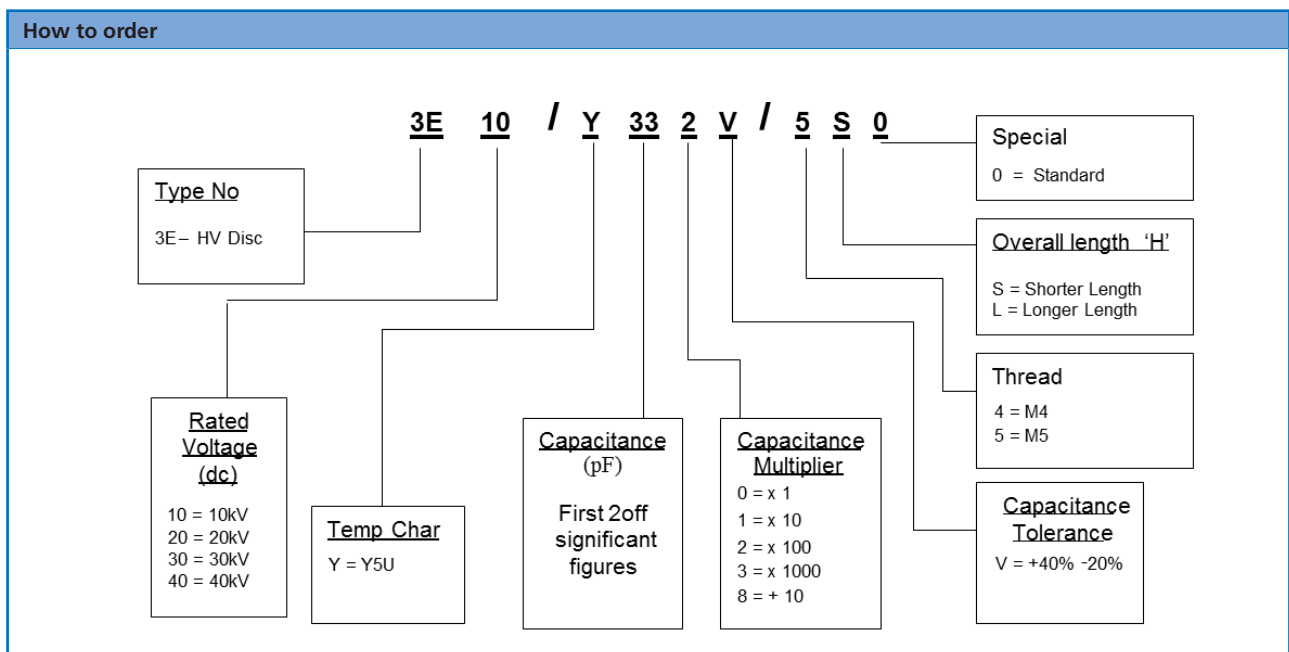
How to order

3E 10 / Y 33 2 V / 5 S 0

Special
0 = Standard

Type No
3E – HV Disc

Overall length 'H'
S = Shorter Length
L = Longer Length

Thread
4 = M4
5 = M5

Rated Voltage (dc)
10 = 10kV
20 = 20kV
30 = 30kV
40 = 40kV

Temp Char
Y = Y5U

Capacitance (pF)
First 2off significant figures

Capacitance Multiplier
0 = x 1
1 = x 10
2 = x 100
3 = x 1000
8 = + 10

Capacitance Tolerance
V = +40% -20%